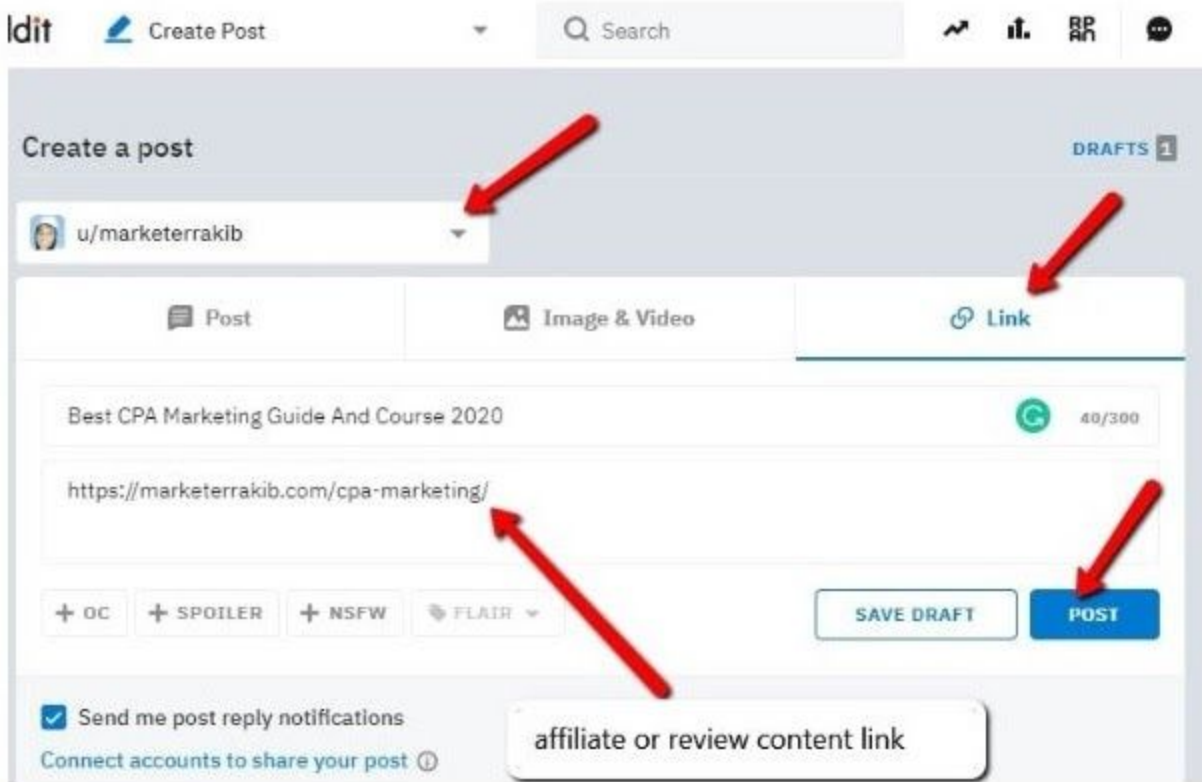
ldit Create Post Search

Create a post

DRAFTS 1

u/marketerrakib

Post | Image & Video | Link

Best CPA Marketing Guide And Course 2020

40/300

https://marketerrakib.com/cpa-marketing/

+ OC + SPOILER + NSFW FLAIR

SAVE DRAFT POST

Send me post reply notifications

Connect accounts to share your post

affiliate or review content link